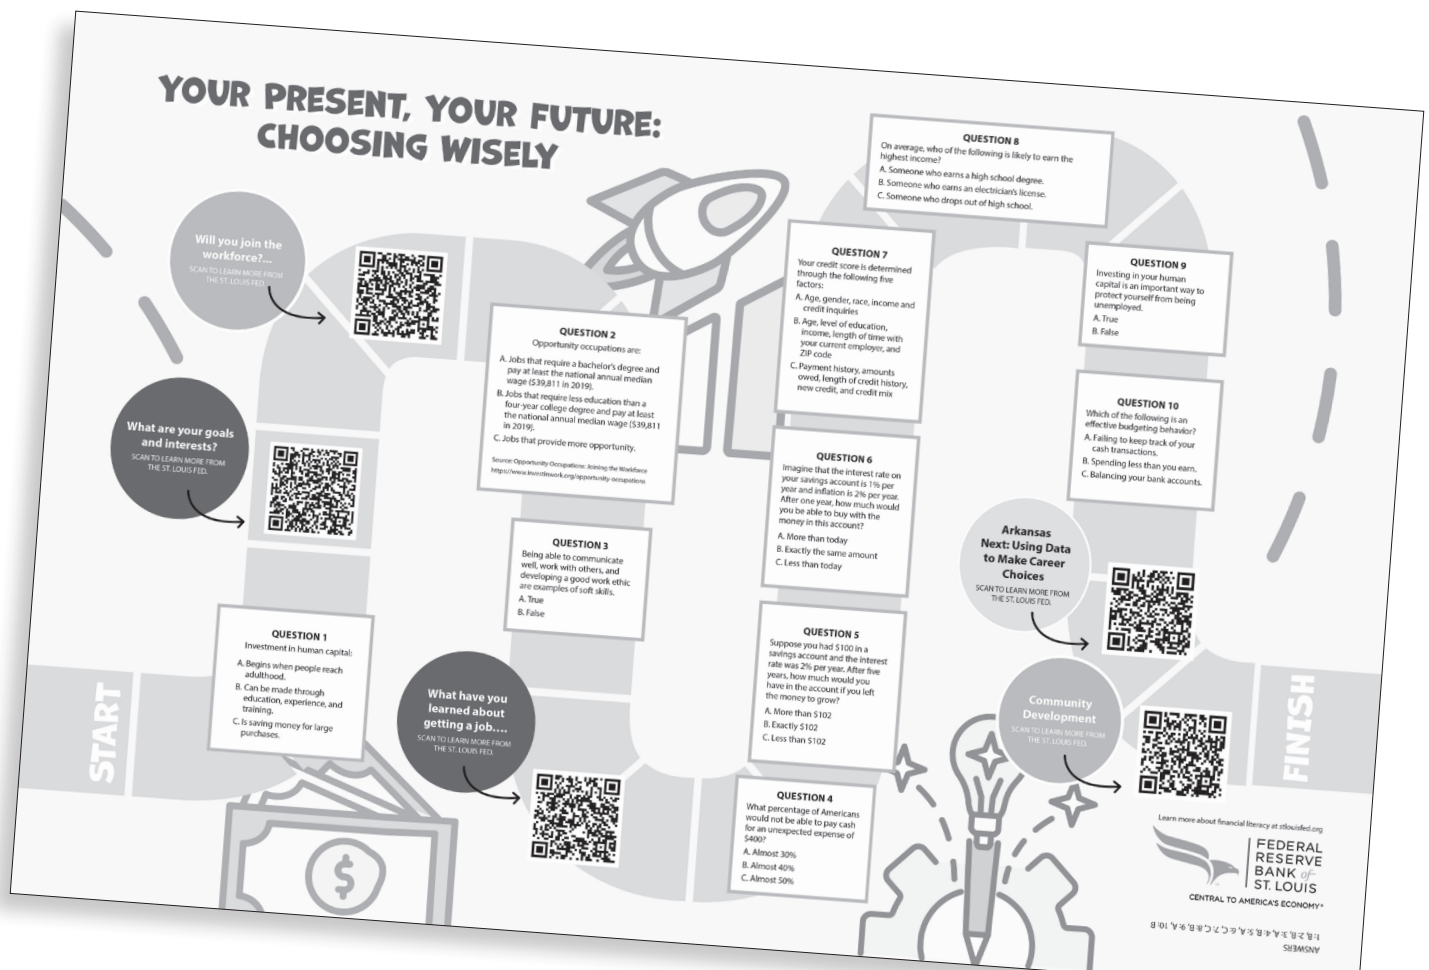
YOUR PRESENT, YOUR FUTURE: CHOOSING WISELY

Will you join the workforce?...
SCAN TO LEARN MORE FROM THE ST. LOUIS FED.

What are your goals and interests?
SCAN TO LEARN MORE FROM THE ST. LOUIS FED.

QUESTION 1
Investment in human capital:
A. Begins when people reach adulthood.
B. Can be made through education, experience, and training.
C. Is saving money for large purchases.

START

QUESTION 2
Opportunity occupations are:
A. Jobs that require a bachelor's degree and pay at least the national annual median wage ($39,811 in 2019).
B. Jobs that require less education than a four-year college degree and pay at least the national annual median wage ($39,811 in 2019).
C. Jobs that provide more opportunity.
Source: Opportunity Occupations: Joining the Workforce https://www.investinwork.org/opportunity-occupations

QUESTION 3
Being able to communicate well, work with others, and developing a good work ethic are examples of soft skills.
A. True
B. False

What have you learned about getting a job....
SCAN TO LEARN MORE FROM THE ST. LOUIS FED.

QUESTION 4
What percentage of Americans would not be able to pay cash for an unexpected expense of $400?
A. Almost 30%
B. Almost 40%
C. Almost 50%

QUESTION 5
Suppose you had $100 in a savings account and the interest rate was 2% per year. After five years, how much would you have in the account if you left the money to grow?
A. More than $102
B. Exactly $102
C. Less than $102

QUESTION 6
Imagine that the interest rate on your savings account is 1% per year and inflation is 2% per year. After one year, how much would you be able to buy with the money in this account?
A. More than today
B. Exactly the same amount
C. Less than today

QUESTION 7
Your credit score is determined through the following five factors:
A. Age, gender, race, income and credit inquiries
B. Age, level of education, income, length of time with your current employer, and ZIP code
C. Payment history, amounts owed, length of credit history, new credit, and credit mix

QUESTION 8
On average, who of the following is likely to earn the highest income?
A. Someone who earns a high school degree.
B. Someone who earns an electrician's license.
C. Someone who drops out of high school.

QUESTION 9
Investing in your human capital is an important way to protect yourself from being unemployed.
A. True
B. False

QUESTION 10
Which of the following is an effective budgeting behavior?
A. Failing to keep track of your cash transactions.
B. Spending less than you earn.
C. Balancing your bank accounts.

Arkansas Next: Using Data to Make Career Choices
SCAN TO LEARN MORE FROM THE ST. LOUIS FED.

Community Development
SCAN TO LEARN MORE FROM THE ST. LOUIS FED.

FINISH

Learn more about financial literacy at stlouisfed.org

FEDERAL RESERVE BANK of ST. LOUIS
CENTRAL TO AMERICA'S ECONOMY®

ANSWERS
1.B, 2.B, 3.A, 4.B, 5.A, 6.C, 7.C, 8.B, 9.A, 10.B